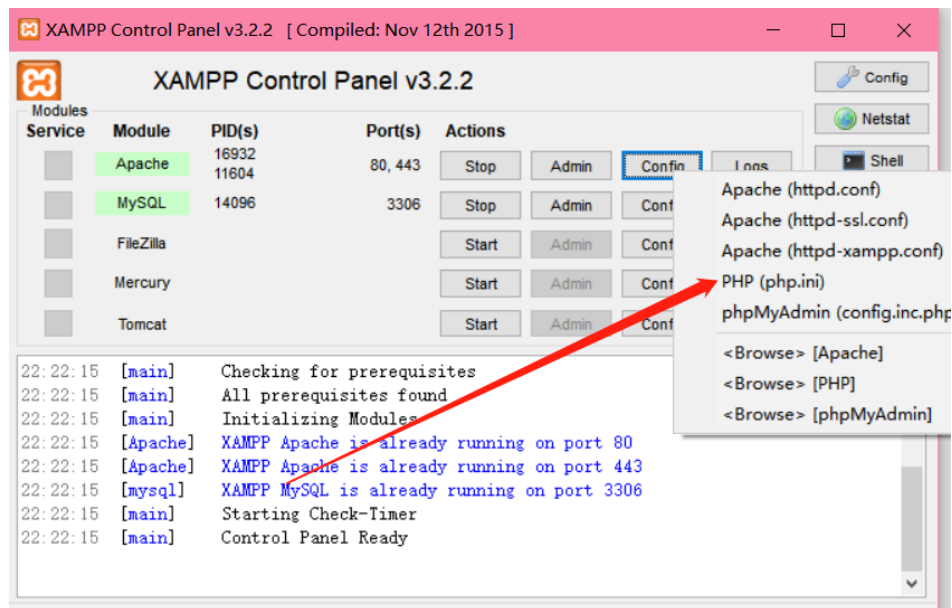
XAMPP Control Panel v3.2.2 [ Compiled: Nov 12th 2015 ]

XAMPP Control Panel v3.2.2

Config
Netstat
Shell

Modules

| Service | Module | PID(s) | Port(s) | Actions | | | |
|---|---|---|---|---|---|---|---|
| | Apache | 16932 11604 | 80, 443 | Stop | Admin | Config | Logs |
| | MySQL | 14096 | 3306 | Stop | Admin | Conf | |
| | FileZilla | | | Start | Admin | Conf | |
| | Mercury | | | Start | Admin | Conf | |
| | Tomcat | | | Start | Admin | Conf | |

Apache (httpd.conf)
Apache (httpd-ssl.conf)
Apache (httpd-xampp.conf)
PHP (php.ini)
phpMyAdmin (config.inc.php
<Browse> [Apache]
<Browse> [PHP]
<Browse> [phpMyAdmin]

22:22:15 [main] Checking for prerequisites
22:22:15 [main] All prerequisites found
22:22:15 [main] Initializing Modules
22:22:15 [Apache] XAMPP Apache is already running on port 80
22:22:15 [Apache] XAMPP Apache is already running on port 443
22:22:15 [mysql] XAMPP MySQL is already running on port 3306
22:22:15 [main] Starting Check-Timer
22:22:15 [main] Control Panel Ready